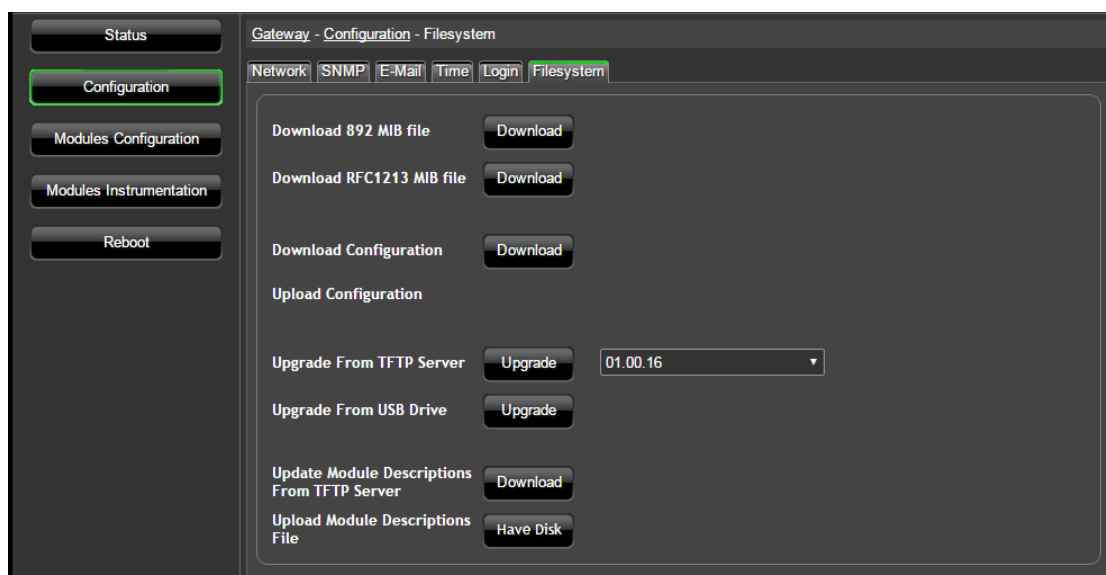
Status

Configuration

Modules Configuration

Modules Instrumentation

Reboot

Gateway - Configuration - Filesystem

Network | SNMP | E-Mail | Time | Login | Filesystem

Download 892 MIB file Download

Download RFC1213 MIB file Download

Download Configuration Download

Upload Configuration

Upgrade From TFTP Server Upgrade 01.00.16

Upgrade From USB Drive Upgrade

Update Module Descriptions From TFTP Server Download

Upload Module Descriptions File Have Disk